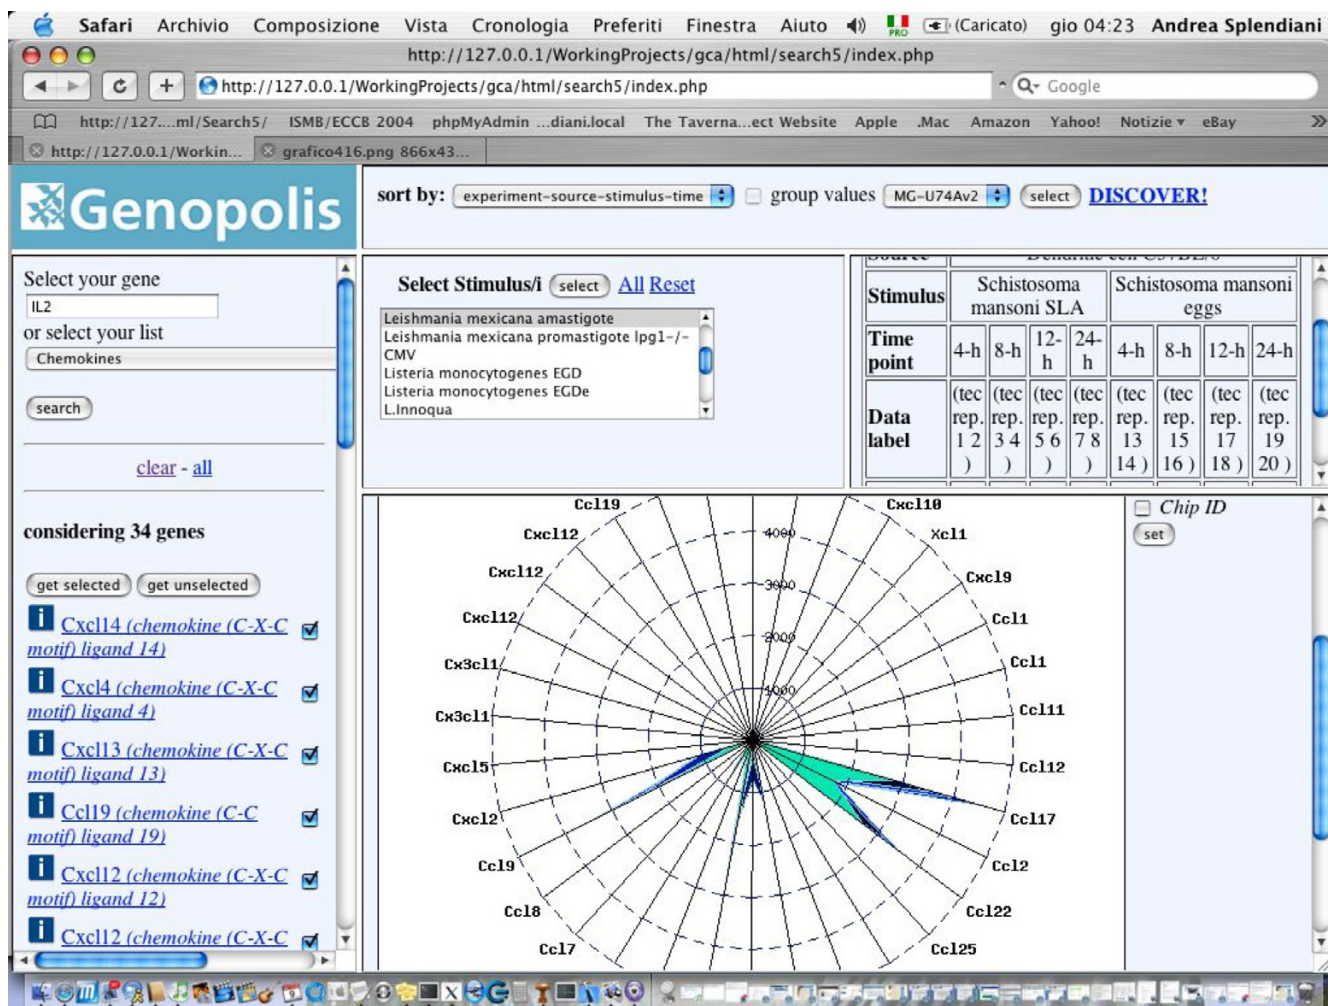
Safari Archivio Composizione Vista Cronologia Preferiti Finestra Aiuto (Caricato) gio 04:23 Andrea Splendiani

http://127.0.0.1/WorkingProjects/gca/html/search5/index.php

http://127.0.0.1/WorkingProjects/gca/html/search5/index.php

Google

http://127....ml/Search5/ ISMB/ECCB 2004 phpMyAdmin ...diani.local The Taverna...ect Website Apple .Mac Amazon Yahoo! Notizie eBay

http://127.0.0.1/Workin... grafico416.png 866x43...

Genopolis

sort by: experiment-source-stimulus-time group values MG-U74Av2 select DISCOVER!

Select your gene
IL2
or select your list
Chemokines
search

clear - all

considering 34 genes

get selected get unselected

Cxcl14 (chemokine (C-X-C motif) ligand 14)
Cxcl4 (chemokine (C-X-C motif) ligand 4)
Cxcl13 (chemokine (C-X-C motif) ligand 13)
Ccl19 (chemokine (C-C motif) ligand 19)
Cxcl12 (chemokine (C-X-C motif) ligand 12)
Cxcl2 (chemokine (C-X-C

Select Stimulus/i select All Reset

Leishmania mexicana amastigote
Leishmania mexicana promastigote lpg1-/-
CMV
Listeria monocytogenes EGD
Listeria monocytogenes EGDe
L.Innoqua

| Stimulus | Schistosoma mansoni SLA | | | | Schistosoma mansoni eggs | | | |
|---|---|---|---|---|---|---|---|---|
| Time point | 4-h | 8-h | 12-h | 24-h | 4-h | 8-h | 12-h | 24-h |
| Data label | (tec rep. 1 2 ) | (tec rep. 3 4 ) | (tec rep. 5 6 ) | (tec rep. 7 8 ) | (tec rep. 13 14 ) | (tec rep. 15 16 ) | (tec rep. 17 18 ) | (tec rep. 19 20 ) |

Ccl19 Cxcl10 Cxcl12 Xcl1 Cxcl12 Cxcl9 Cxcl12 Ccl1 Cx3cl1 Ccl1 Cx3cl1 Ccl11 Cxcl5 Ccl12 Cxcl2 Ccl17 Ccl9 Ccl2 Ccl8 Ccl22 Ccl7 Ccl25
4000 3000 2000 1000

Chip ID
set